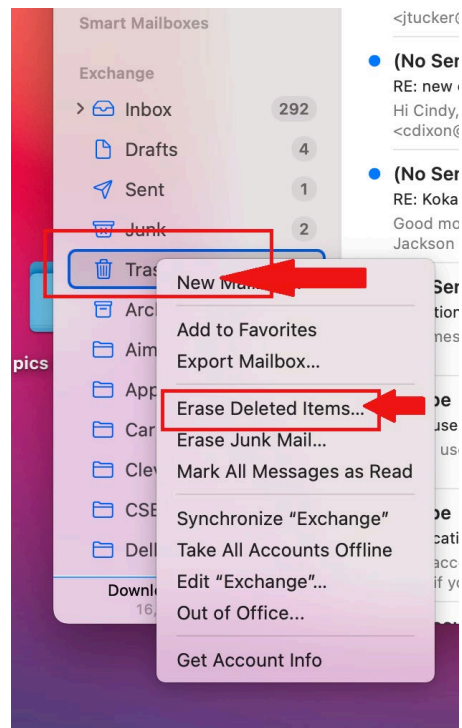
Smart Mailboxes

Exchange

Inbox 292

Drafts 4

Sent 1

Junk 2

Tras

Arch

Aim

App

Car

Clev

CSE

Dell

Downl

16,

pics

<jtucker@

(No Ser

RE: new

Hi Cindy,

<cdixon@

(No Ser

RE: Koka

Good mo

Jackson

Ser

tion

nes

pe

use

use

pe

cati

acc

if yo

New Ma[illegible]

Add to Favorites

Export Mailbox...

Erase Deleted Items...

Erase Junk Mail...

Mark All Messages as Read

Synchronize “Exchange”

Take All Accounts Offline

Edit “Exchange”...

Out of Office...

Get Account Info